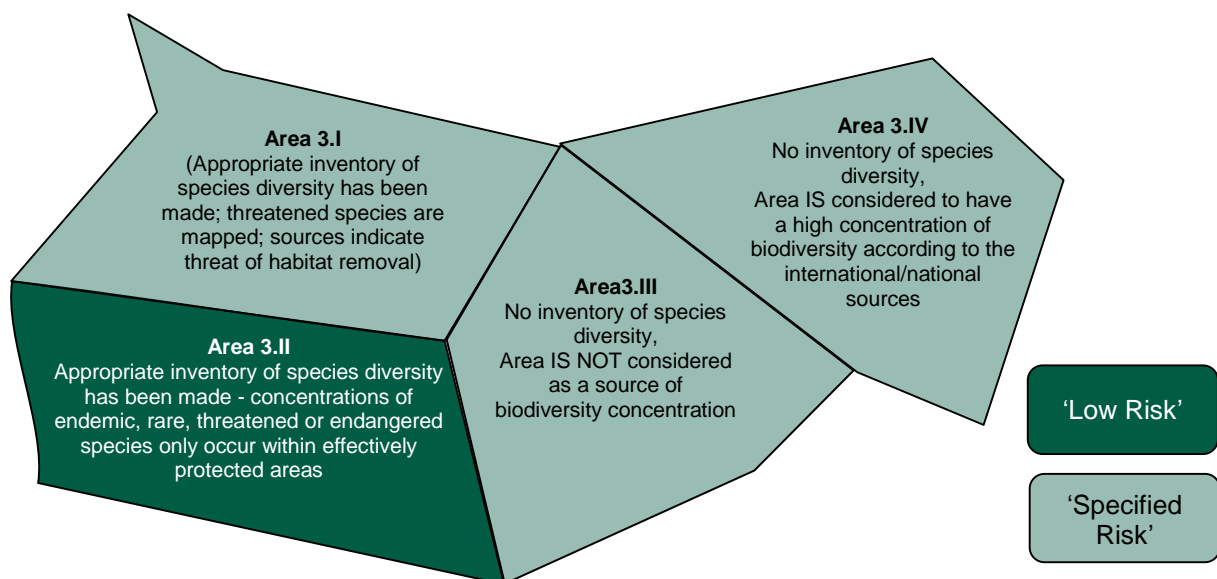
Area 3.I
(Appropriate inventory of species diversity has been made; threatened species are mapped; sources indicate threat of habitat removal)

Area 3.IV
No inventory of species diversity,
Area IS considered to have a high concentration of biodiversity according to the international/national sources

Area3.III
No inventory of species diversity,
Area IS NOT considered as a source of biodiversity concentration

Area 3.II
Appropriate inventory of species diversity has been made - concentrations of endemic, rare, threatened or endangered species only occur within effectively protected areas

'Low Risk'

'Specified Risk'